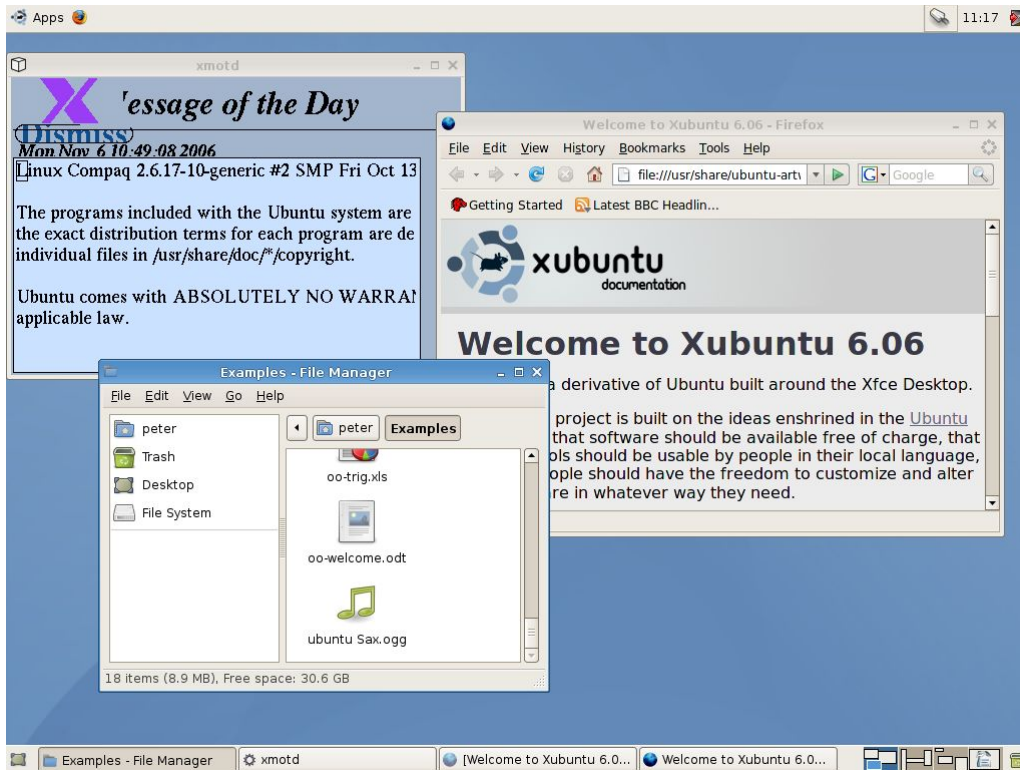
Apps

11:17

xmotd

'essage of the Day

Dismiss

Mon Nov 6 10:49:08 2006

Linux Compaq 2.6.17-10-generic #2 SMP Fri Oct 13

The programs included with the Ubuntu system are the exact distribution terms for each program are de individual files in /usr/share/doc/*/copyright.

Ubuntu comes with ABSOLUTELY NO WARRAI applicable law.

Welcome to Xubuntu 6.06 - Firefox

File Edit View History Bookmarks Tools Help

file:///usr/share/ubuntu-artv

Google

Getting Started Latest BBC Headlin...

xubuntu documentation

Welcome to Xubuntu 6.06

a derivative of Ubuntu built around the Xfce Desktop.

project is built on the ideas enshrined in the Ubuntu that software should be available free of charge, that ols should be usable by people in their local language, ople should have the freedom to customize and alter re in whatever way they need.

Examples - File Manager

File Edit View Go Help

peter

Trash

Desktop

File System

peter Examples

oo-trig.xls

oo-welcome.odt

ubuntu Sax.ogg

18 items (8.9 MB), Free space: 30.6 GB

Examples - File Manager

xmotd

[Welcome to Xubuntu 6.0...

Welcome to Xubuntu 6.0...